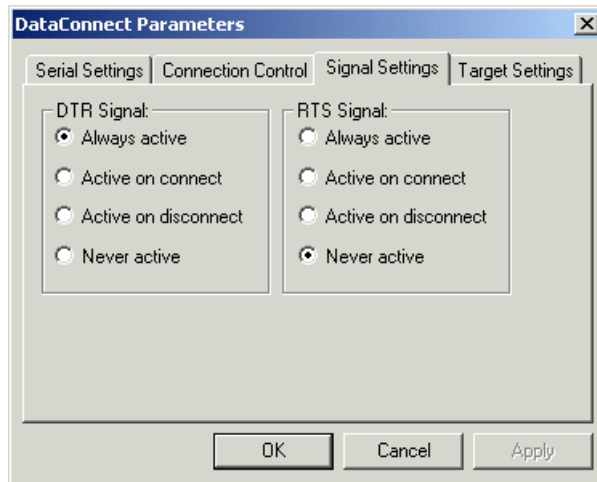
DataConnect Parameters

Serial Settings | Connection Control | Signal Settings | Target Settings

DTR Signal:
Always active
Active on connect
Active on disconnect
Never active

RTS Signal:
Always active
Active on connect
Active on disconnect
Never active

OK | Cancel | Apply